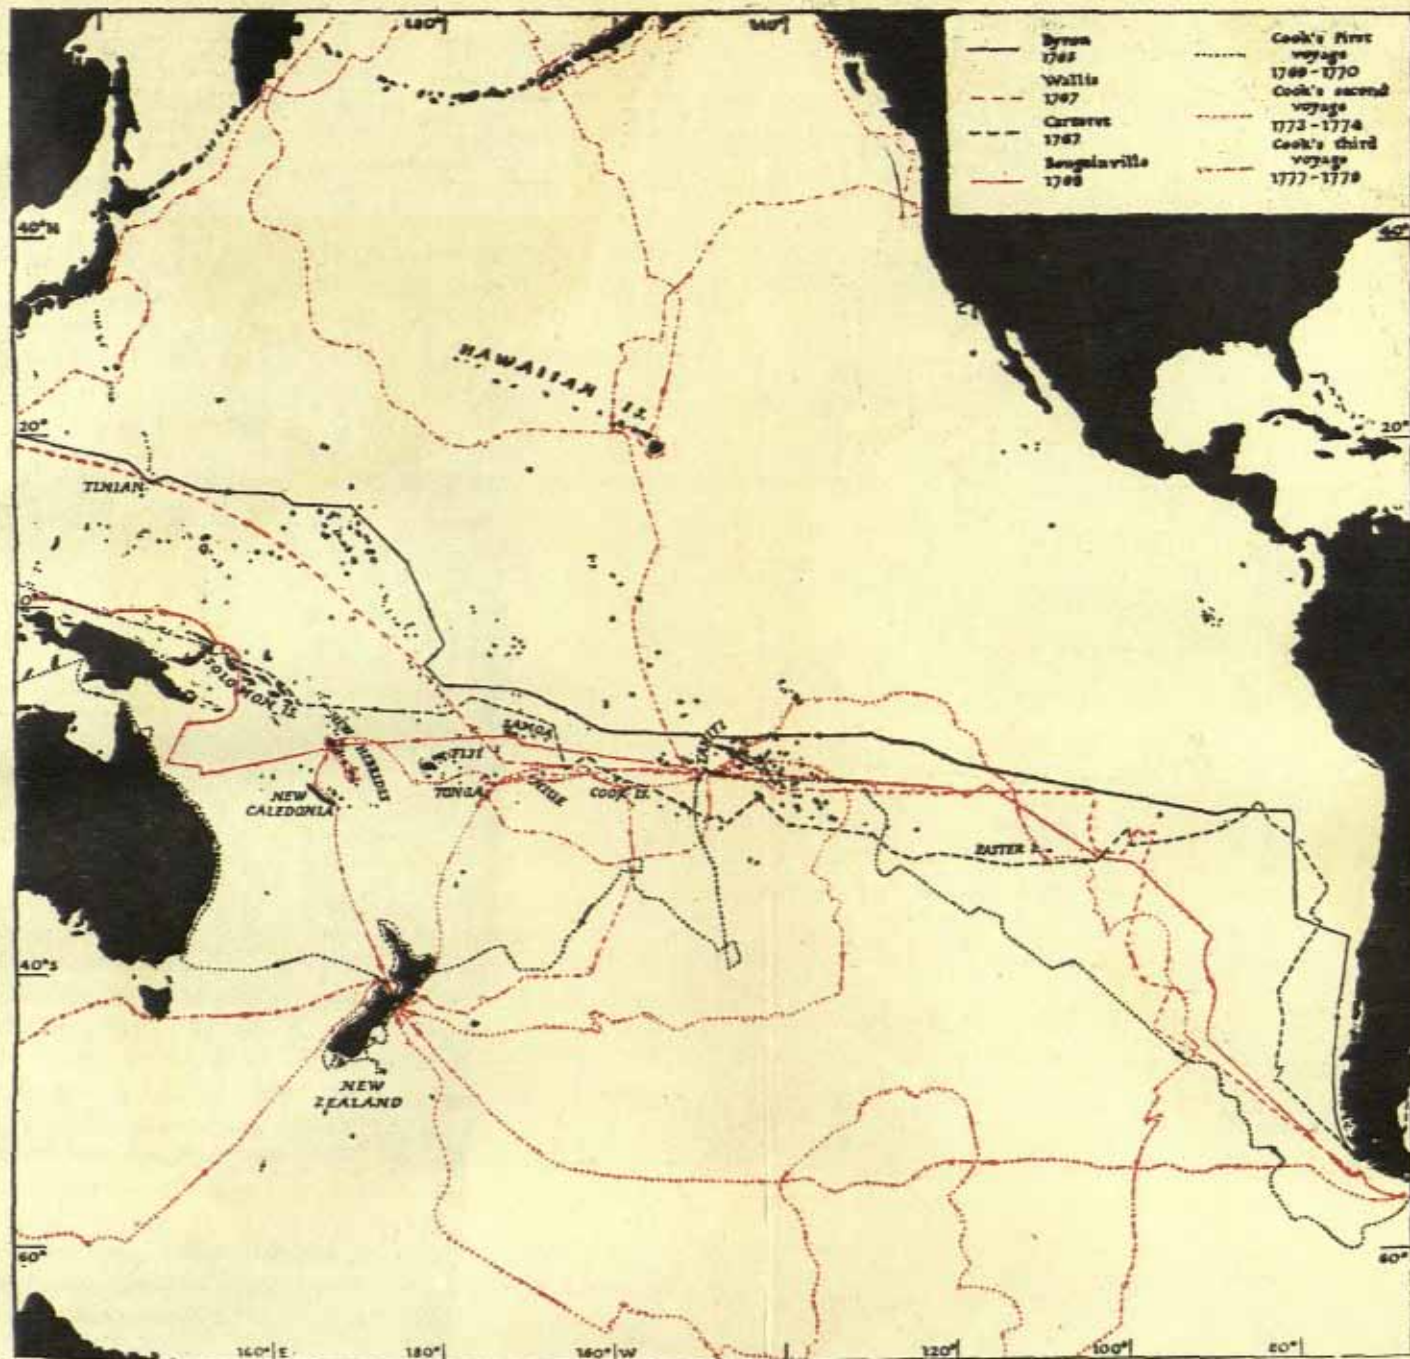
| | | | |
|---|---|---|---|
| Byron 1765 | | Cook's first voyage 1769-1770 | |
| Wallis 1767 | | Cook's second voyage 1772-1774 | |
| Carteret 1767 | | Cook's third voyage 1777-1779 | |
| Bougainville 1768 | | | |

180° 160° 140°

40°N 20° 40° 20° 40°S 60° 60°

HAWAIIAN IS.

TINIAN

SOLOMON IS.

NEW HEBRIDES

FIJI

SAMOA

TONGA

TAHITI

COOK IS.

NEW CALEDONIA

EASTER I.

NEW ZEALAND

160° E 180° 160° W 120° 100° 80°